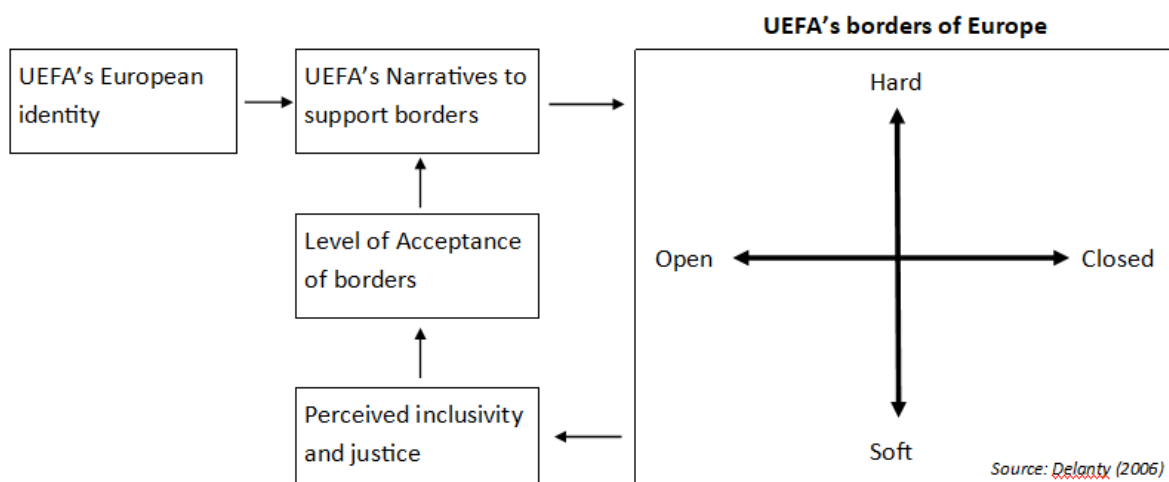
UEFA's European identity

UEFA's Narratives to support borders

Level of Acceptance of borders

Perceived inclusivity and justice

UEFA's borders of Europe

Hard

Open

Closed

Soft

Source: Delanty (2006)